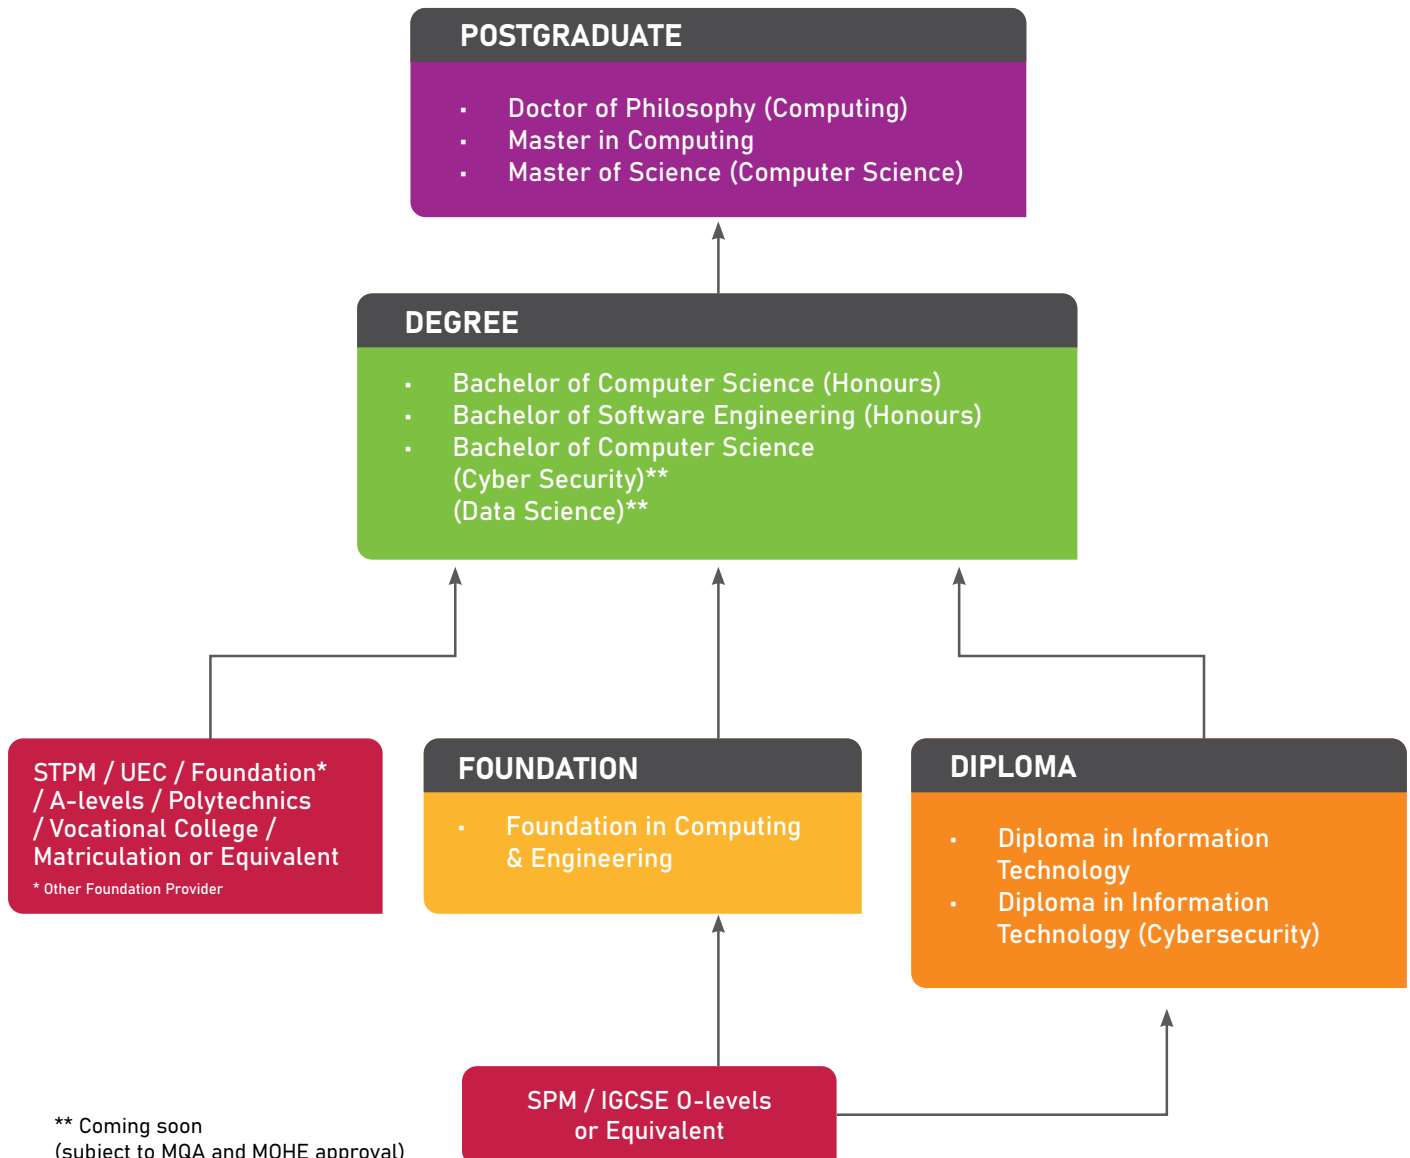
POSTGRADUATE

- Doctor of Philosophy (Computing)
- Master in Computing
- Master of Science (Computer Science)

DEGREE

- Bachelor of Computer Science (Honours)
- Bachelor of Software Engineering (Honours)
- Bachelor of Computer Science (Cyber Security)** (Data Science)**

STPM / UEC / Foundation* / A-levels / Polytechnics / Vocational College / Matriculation or Equivalent

* Other Foundation Provider

FOUNDATION

- Foundation in Computing & Engineering

DIPLOMA

- Diploma in Information Technology
- Diploma in Information Technology (Cybersecurity)

** Coming soon (subject to MQA and MOHE approval)

SPM / IGCSE O-levels or Equivalent